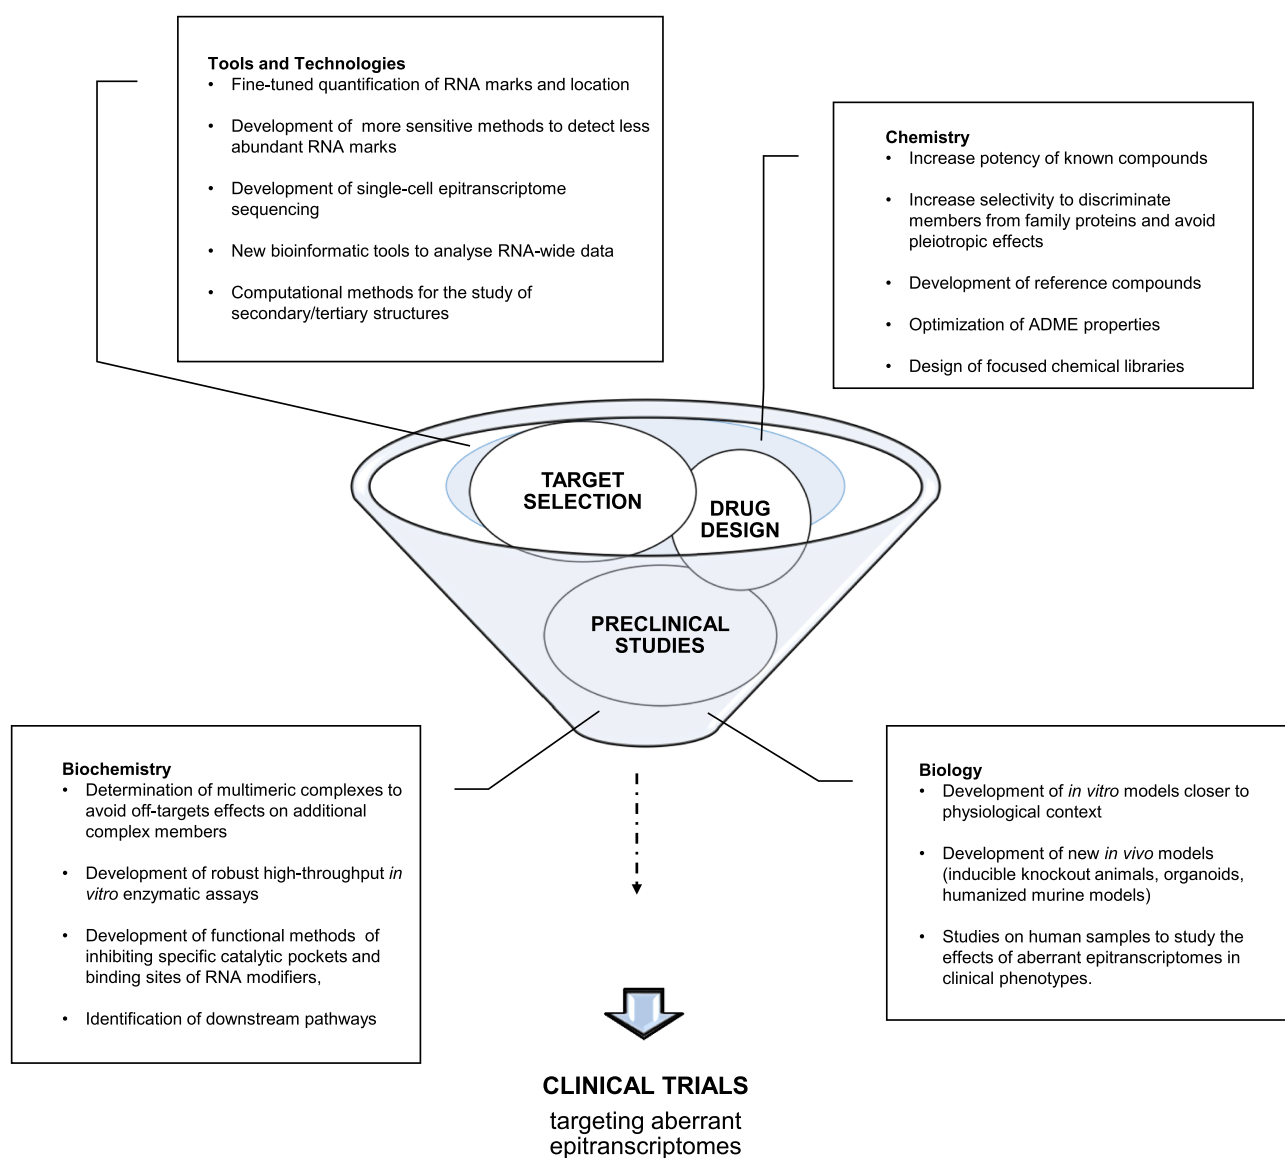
Tools and Technologies
• Fine-tuned quantification of RNA marks and location
• Development of more sensitive methods to detect less abundant RNA marks
• Development of single-cell epitranscriptome sequencing
• New bioinformatic tools to analyse RNA-wide data
• Computational methods for the study of secondary/tertiary structures

Chemistry
• Increase potency of known compounds
• Increase selectivity to discriminate members from family proteins and avoid pleiotropic effects
• Development of reference compounds
• Optimization of ADME properties
• Design of focused chemical libraries

TARGET SELECTION

DRUG DESIGN

PRECLINICAL STUDIES

Biochemistry
• Determination of multimeric complexes to avoid off-targets effects on additional complex members
• Development of robust high-throughput in vitro enzymatic assays
• Development of functional methods of inhibiting specific catalytic pockets and binding sites of RNA modifiers,
• Identification of downstream pathways

Biology
• Development of in vitro models closer to physiological context
• Development of new in vivo models (inducible knockout animals, organoids, humanized murine models)
• Studies on human samples to study the effects of aberrant epitranscriptomes in clinical phenotypes.

CLINICAL TRIALS
targeting aberrant epitranscriptomes